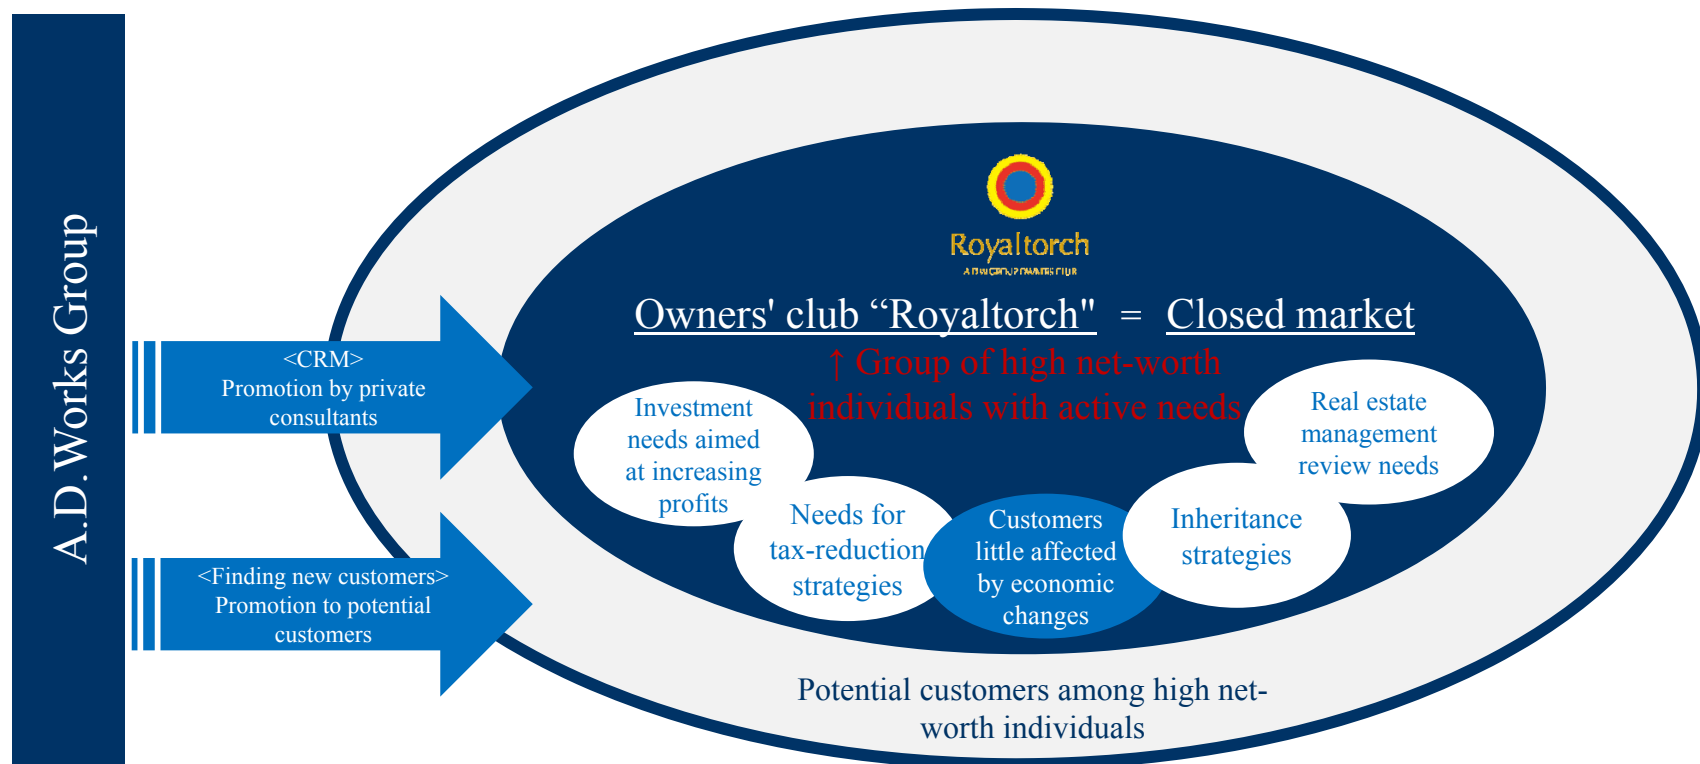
A.D. Works Group

<CRM>
Promotion by private consultants

<Finding new customers>
Promotion to potential customers

Royaltorch
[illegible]

Owners' club “Royaltorch" = Closed market
↑ Group of high net-worth individuals with active needs

Investment needs aimed at increasing profits

Needs for tax-reduction strategies

Customers little affected by economic changes

Inheritance strategies

Real estate management review needs

Potential customers among high net-worth individuals